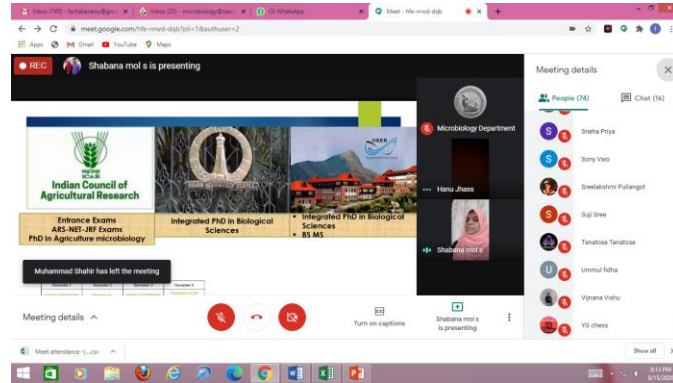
Inbox (749) - fathakanamy@gm | Inbox (23) - microbiology@sau | (3) WhatsApp | Meet - hfe-nwd-dqb | +

meet.google.com/hfe-nwd-dqb?pli=1&authuser=2

Apps | Gmail | YouTube | Maps

REC | Shabana mol s is presenting

Indian Council of Agricultural Research

Entrance Exams
ARS-NET-JRF Exams
PhD in Agriculture microbiology

Integrated PhD in Biological Sciences

• Integrated PhD in Biological Sciences
• BS MS

IISER

Muhammad Shahir has left the meeting

Microbiology Department

Hanu Jhass

Shabana mol s

Meeting details

People (74) | Chat (16)

Sneha Priya
Sony Valo
Sreelakshmi Pullangot
Suji Sree
Tenatose Tenatose
Ummul fidha
Vijnana Vishu
YG chess

Meeting details

Turn on captions

Shabana mol s is presenting

Meet attendance - (...csv

Show all

8:13 PM
8/15/2020